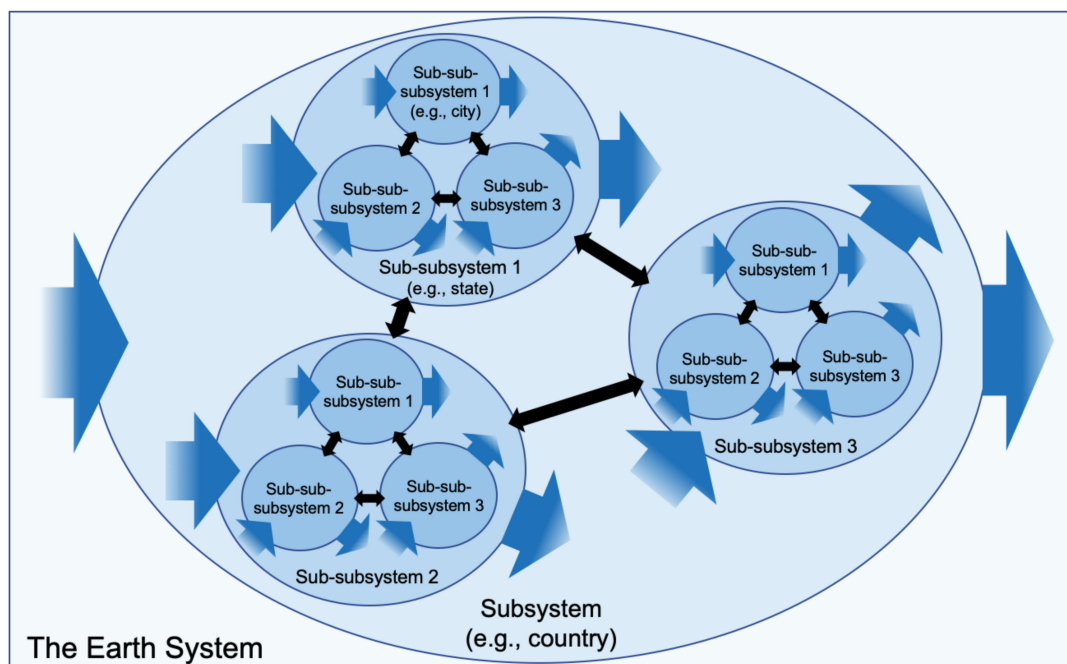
Sub-sub-subsystem 1 (e.g., city)

Sub-sub-subsystem 2

Sub-sub-subsystem 3

Sub-subsystem 1 (e.g., state)

Sub-sub-subsystem 1

Sub-sub-subsystem 2

Sub-sub-subsystem 3

Sub-subsystem 3

Sub-sub-subsystem 1

Sub-sub-subsystem 2

Sub-sub-subsystem 3

Sub-subsystem 2

Subsystem (e.g., country)

The Earth System